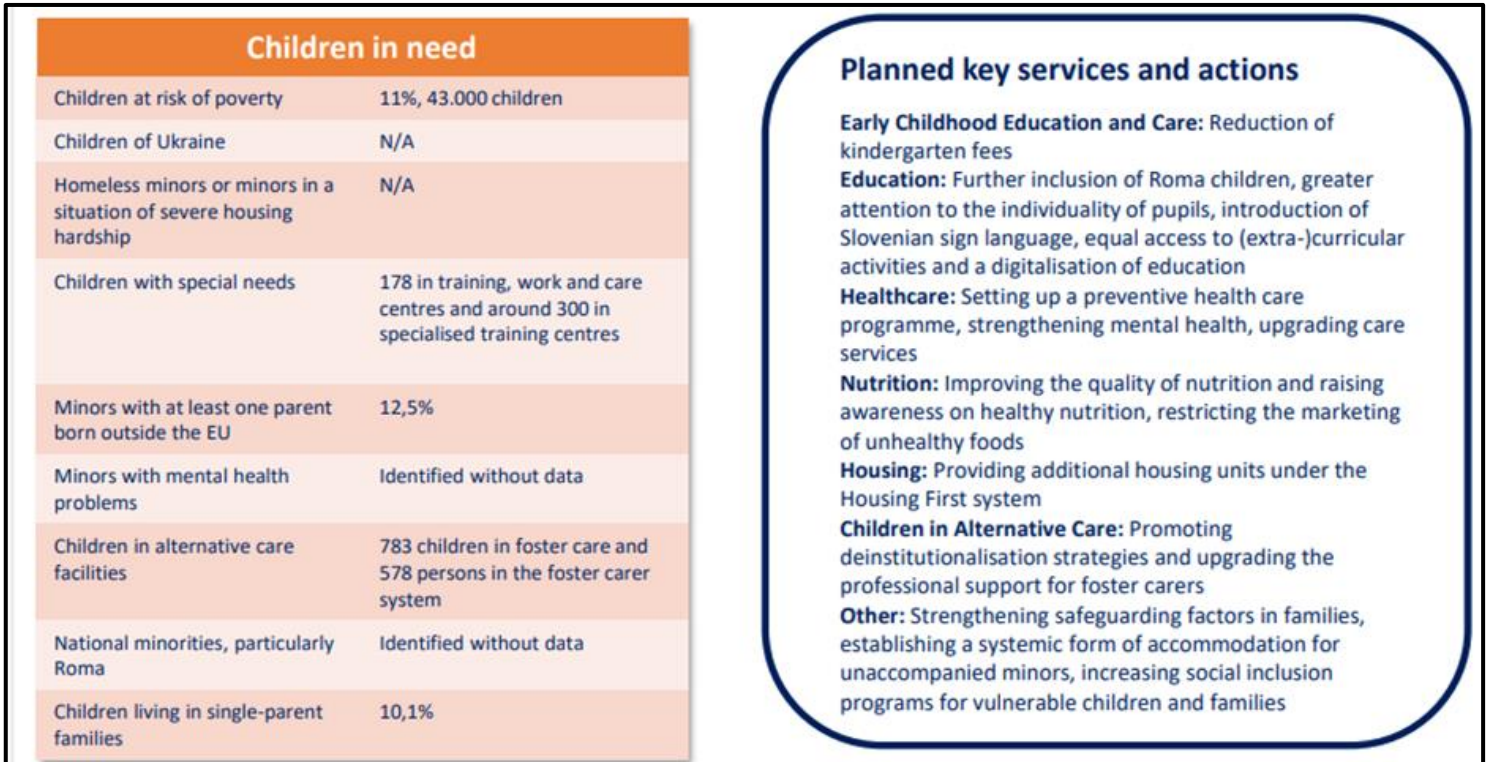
| Children in need | |
|---|---|
| Children at risk of poverty | 11%, 43.000 children |
| Children of Ukraine | N/A |
| Homeless minors or minors in a situation of severe housing hardship | N/A |
| Children with special needs | 178 in training, work and care centres and around 300 in specialised training centres |
| Minors with at least one parent born outside the EU | 12,5% |
| Minors with mental health problems | Identified without data |
| Children in alternative care facilities | 783 children in foster care and 578 persons in the foster carer system |
| National minorities, particularly Roma | Identified without data |
| Children living in single-parent families | 10,1% |

Planned key services and actions

Early Childhood Education and Care: Reduction of kindergarten fees
Education: Further inclusion of Roma children, greater attention to the individuality of pupils, introduction of Slovenian sign language, equal access to (extra-)curricular activities and a digitalisation of education
Healthcare: Setting up a preventive health care programme, strengthening mental health, upgrading care services
Nutrition: Improving the quality of nutrition and raising awareness on healthy nutrition, restricting the marketing of unhealthy foods
Housing: Providing additional housing units under the Housing First system
Children in Alternative Care: Promoting deinstitutionalisation strategies and upgrading the professional support for foster carers
Other: Strengthening safeguarding factors in families, establishing a systemic form of accommodation for unaccompanied minors, increasing social inclusion programs for vulnerable children and families